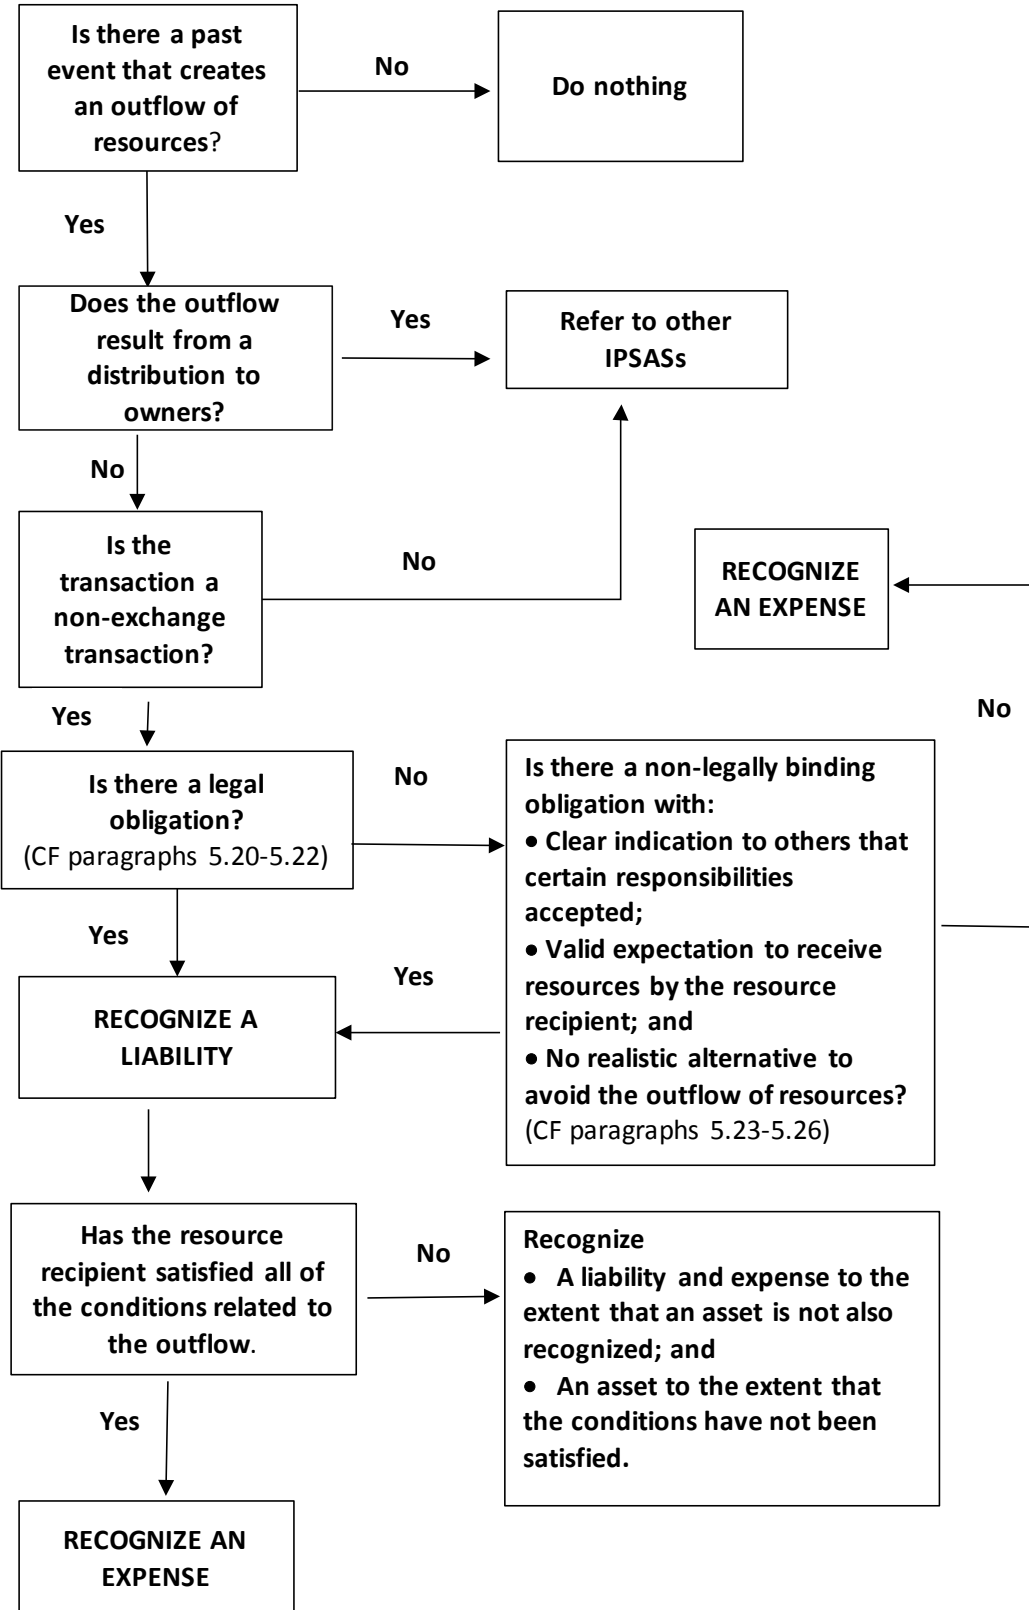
Is there a past event that creates an outflow of resources?

No

Do nothing

Yes

Does the outflow result from a distribution to owners?

Yes

Refer to other IPSASs

No

Is the transaction a non-exchange transaction?

No

RECOGNIZE AN EXPENSE

Yes

No

Is there a legal obligation?
(CF paragraphs 5.20-5.22)

No

Is there a non-legally binding obligation with:
• Clear indication to others that certain responsibilities accepted;
• Valid expectation to receive resources by the resource recipient; and
• No realistic alternative to avoid the outflow of resources?
(CF paragraphs 5.23-5.26)

Yes

Yes

RECOGNIZE A LIABILITY

Has the resource recipient satisfied all of the conditions related to the outflow.

No

Recognize
• A liability and expense to the extent that an asset is not also recognized; and
• An asset to the extent that the conditions have not been satisfied.

Yes

RECOGNIZE AN EXPENSE